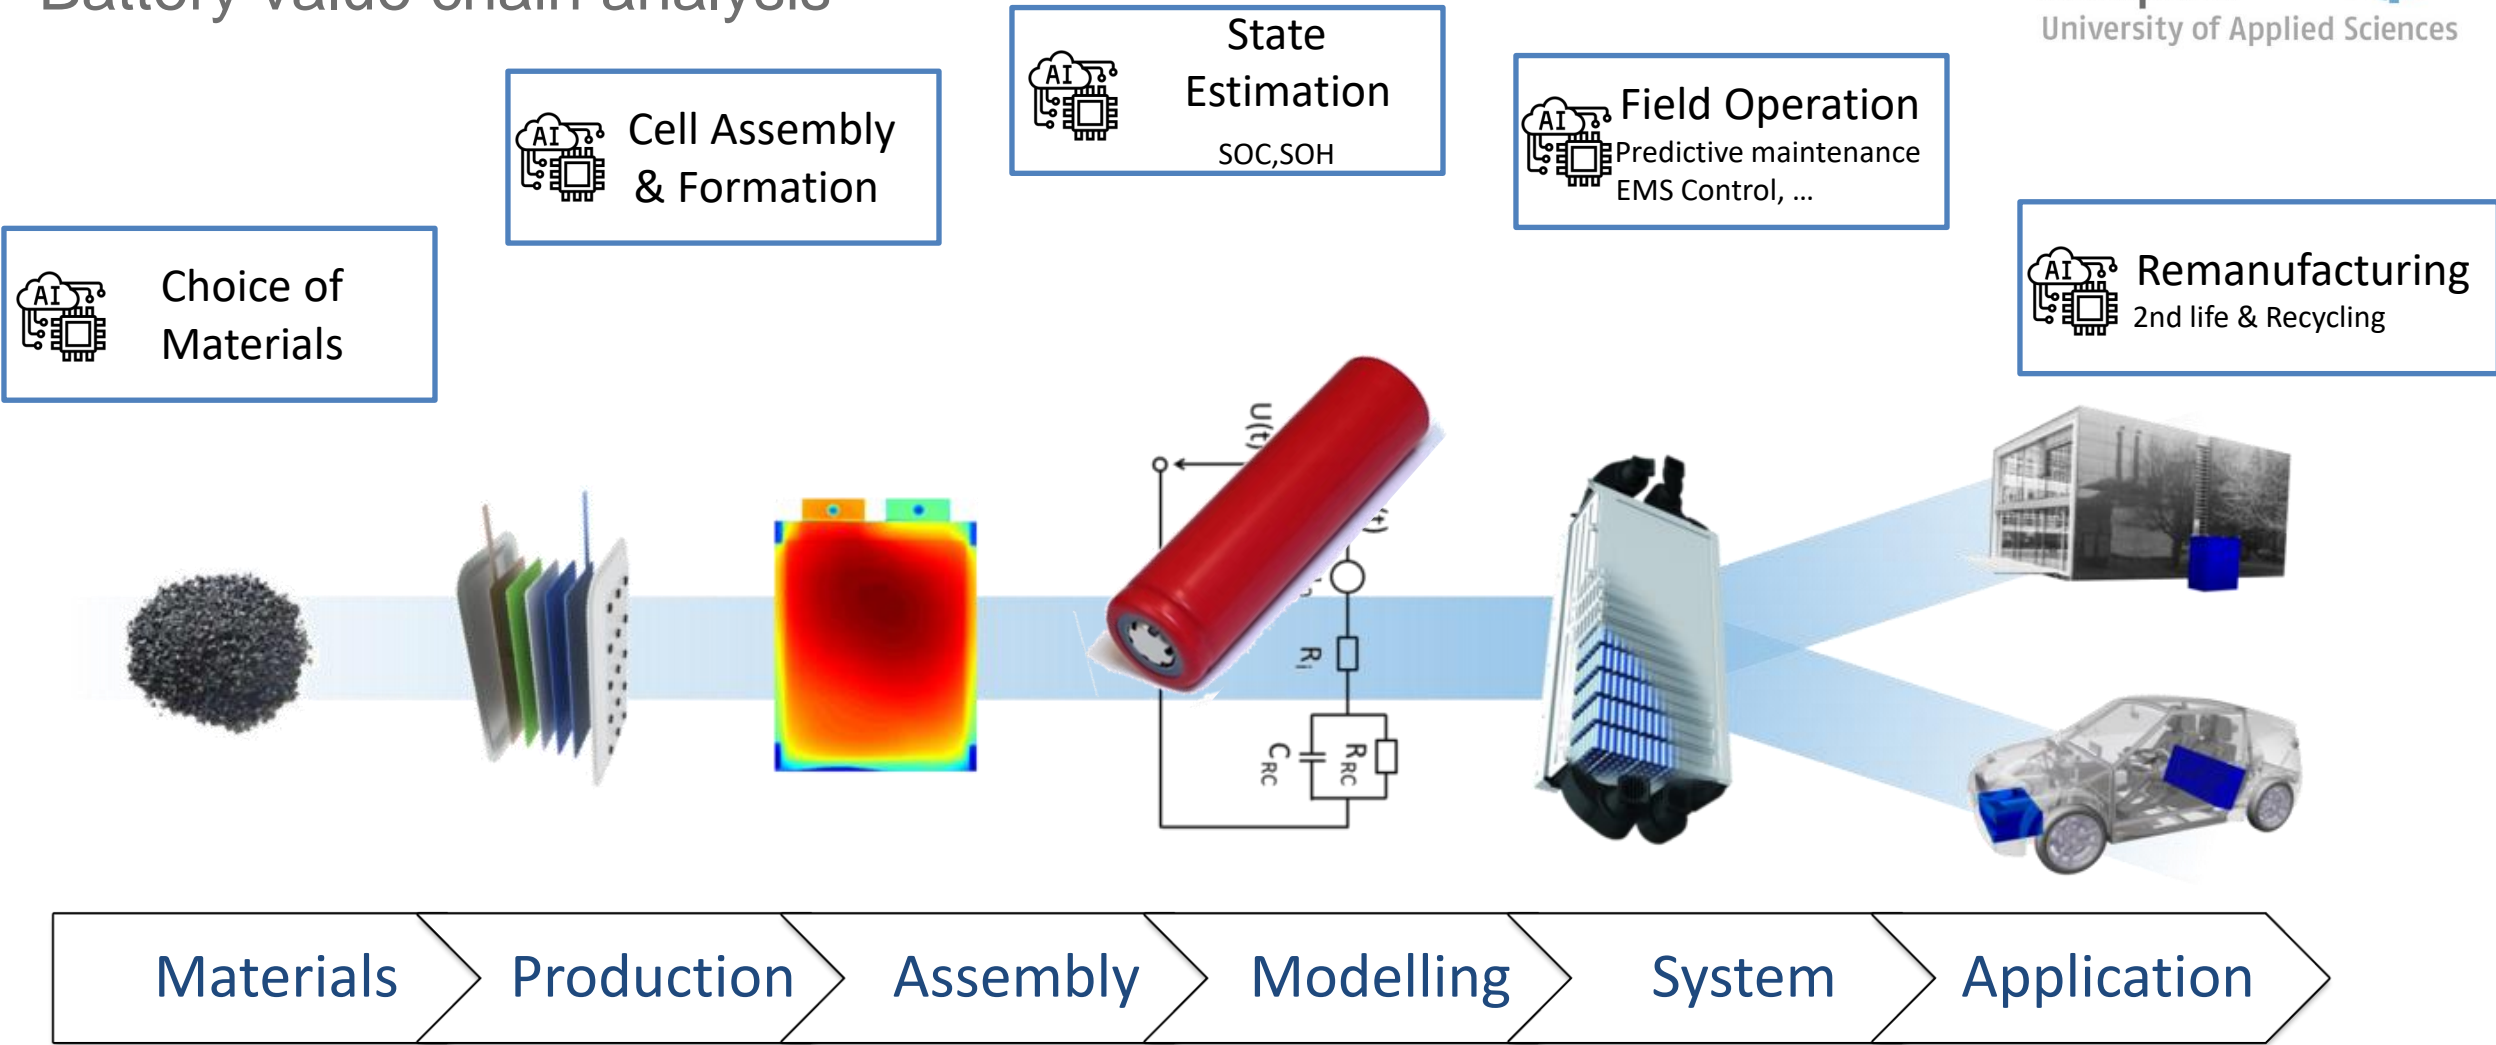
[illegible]

University of Applied Sciences

AI State Estimation
SOC,SOH

AI Cell Assembly & Formation

AI Field Operation
Predictive maintenance
EMS Control, ...

AI Choice of Materials

AI Remanufacturing
2nd life & Recycling

U(t)

$R_i$

$C_{RC}$

$R_{RC}$

Materials

Production

Assembly

Modelling

System

Application